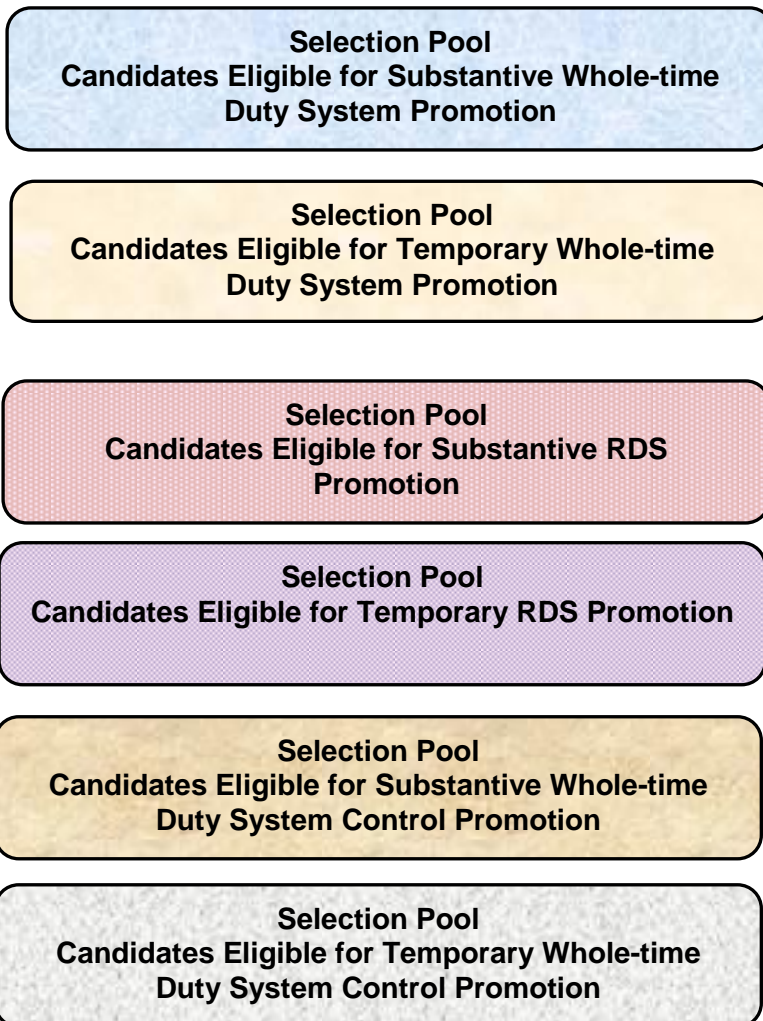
Selection Pool
Candidates Eligible for Substantive Whole-time Duty System Promotion

Selection Pool
Candidates Eligible for Temporary Whole-time Duty System Promotion

Selection Pool
Candidates Eligible for Substantive RDS Promotion

Selection Pool
Candidates Eligible for Temporary RDS Promotion

Selection Pool
Candidates Eligible for Substantive Whole-time Duty System Control Promotion

Selection Pool
Candidates Eligible for Temporary Whole-time Duty System Control Promotion